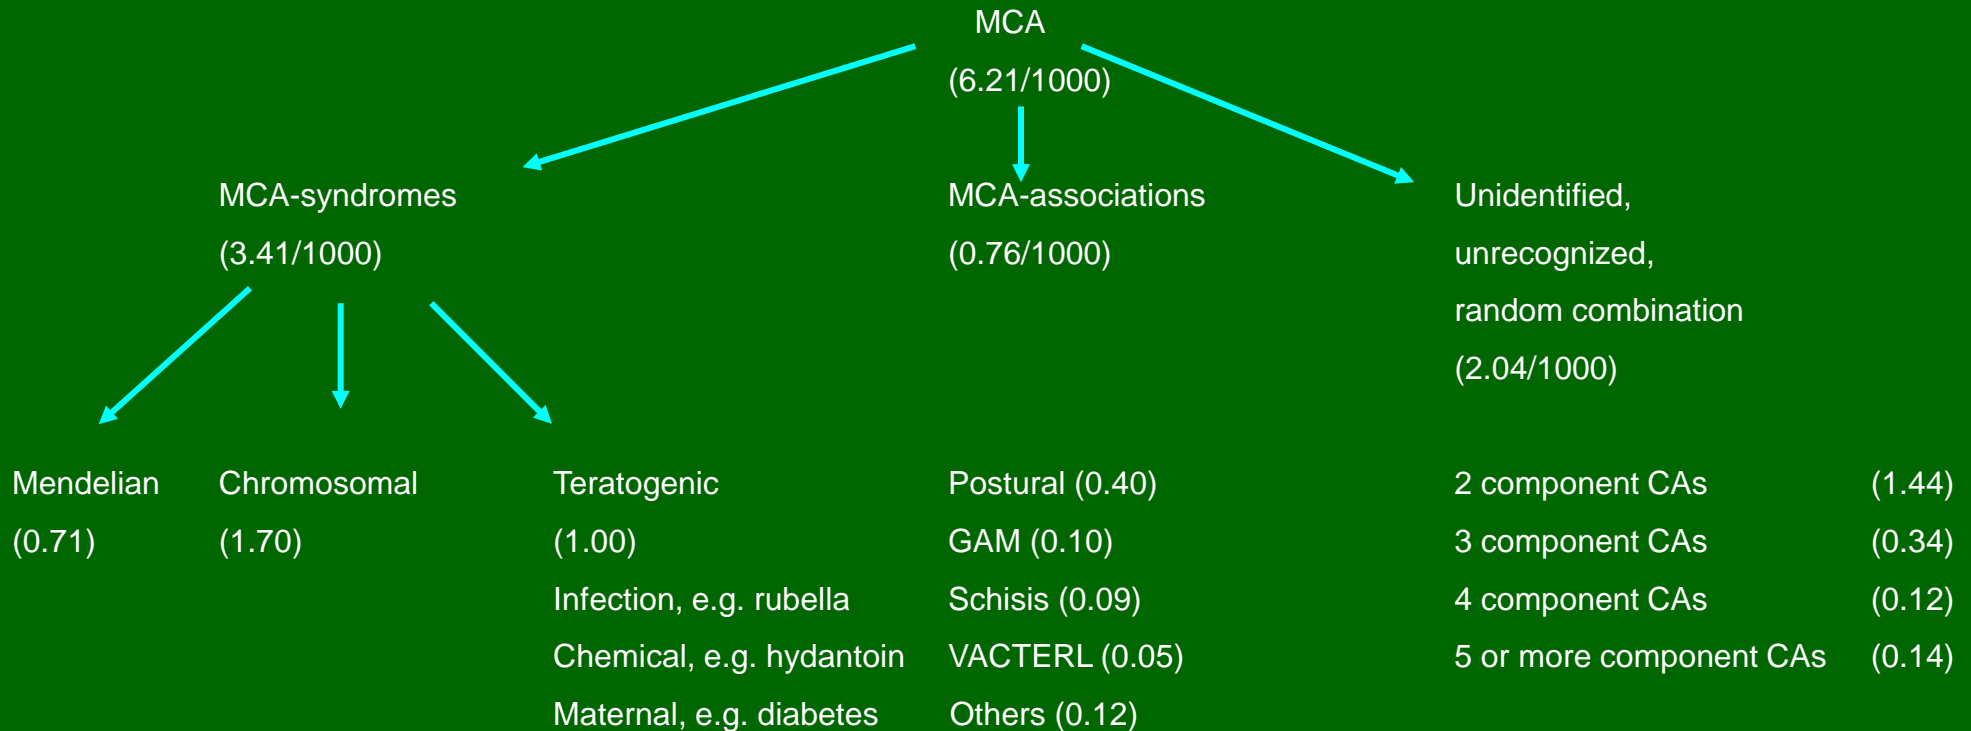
MCA
(6.21/1000)

MCA-syndromes
(3.41/1000)

MCA-associations
(0.76/1000)

Unidentified,
unrecognized,
random combination
(2.04/1000)

Mendelian
(0.71)

Chromosomal
(1.70)

Teratogenic
(1.00)
Infection, e.g. rubella
Chemical, e.g. hydantoin
Maternal, e.g. diabetes

Postural (0.40)
GAM (0.10)
Schisis (0.09)
VACTERL (0.05)
Others (0.12)

2 component CAs (1.44)
3 component CAs (0.34)
4 component CAs (0.12)
5 or more component CAs (0.14)